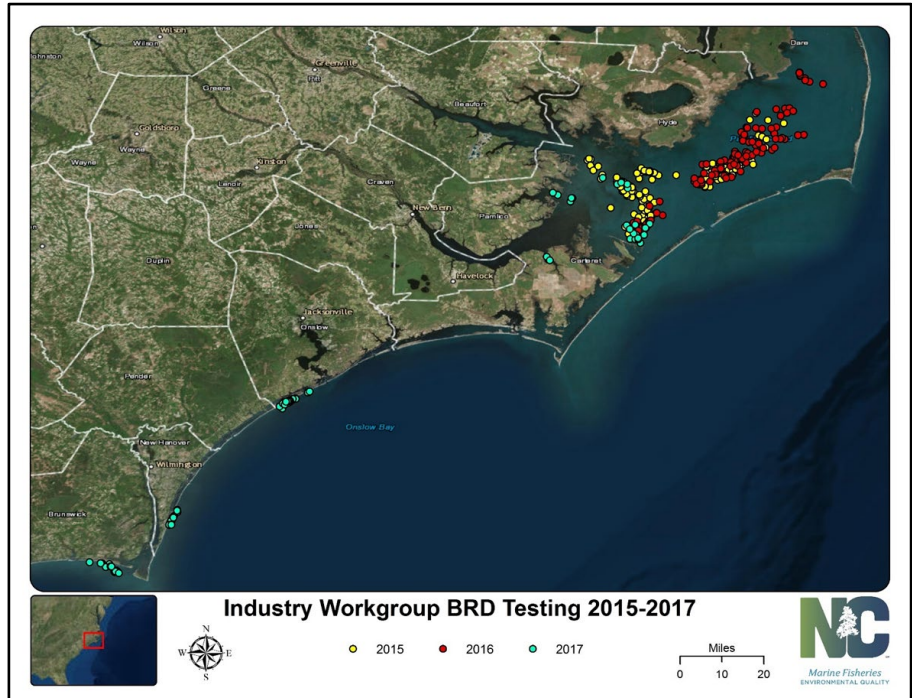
Johnston
Wilson
Wilson
Greenville
Pitt
Greene
Beaufort
Dare
Goldsboro
Wayne
Wayne
Hyde
Kinston
Lenoir
Craven
New Bern
Pamlico
Jones
Duplin
Carteret
Havelock
Jacksonville
Onslow
Pender
Onslow Bay
New Hanover
Wilmington
Brunswick

Industry Workgroup BRD Testing 2015-2017

2015
2016
2017

N
S
E
W

Miles
0 10 20

NC
Marine Fisheries
ENVIRONMENTAL QUALITY